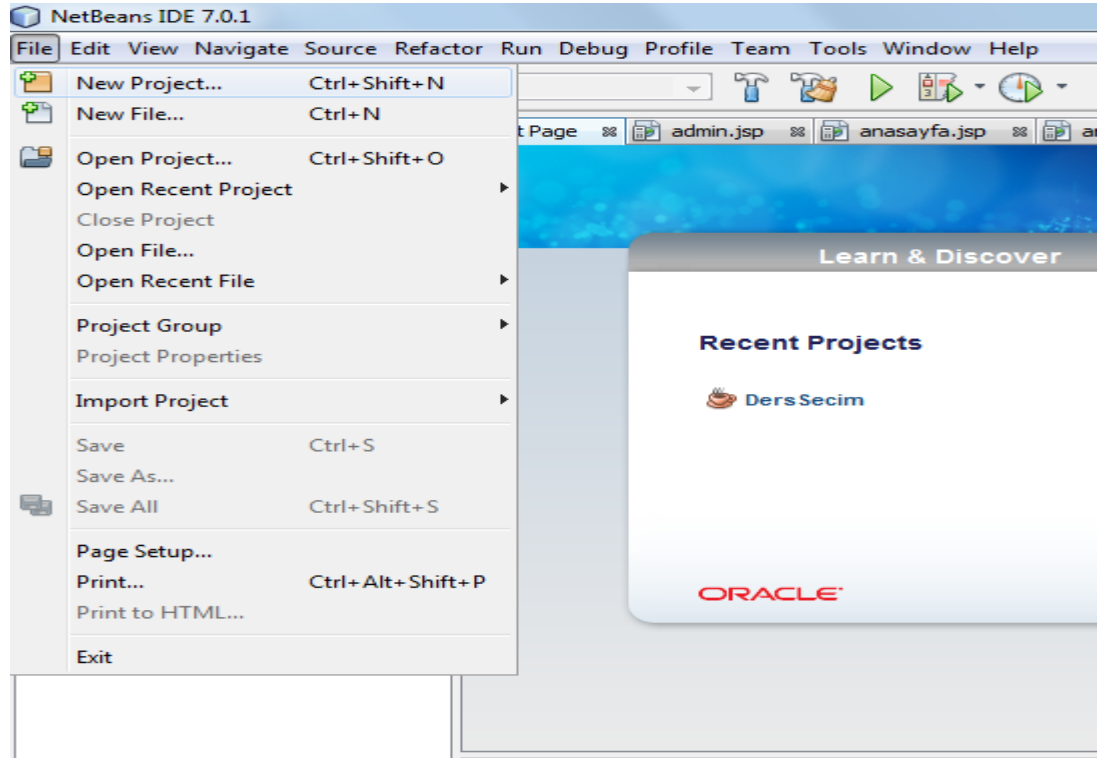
NetBeans IDE 7.0.1

File Edit View Navigate Source Refactor Run Debug Profile Team Tools Window Help

New Project... Ctrl+Shift+N
New File... Ctrl+N
Open Project... Ctrl+Shift+O
Open Recent Project
Close Project
Open File...
Open Recent File
Project Group
Project Properties
Import Project
Save Ctrl+S
Save As...
Save All Ctrl+Shift+S
Page Setup...
Print... Ctrl+Alt+Shift+P
Print to HTML...
Exit

t Page admin.jsp anasayfa.jsp a

Learn & Discover

Recent Projects

DersSecim

ORACLE